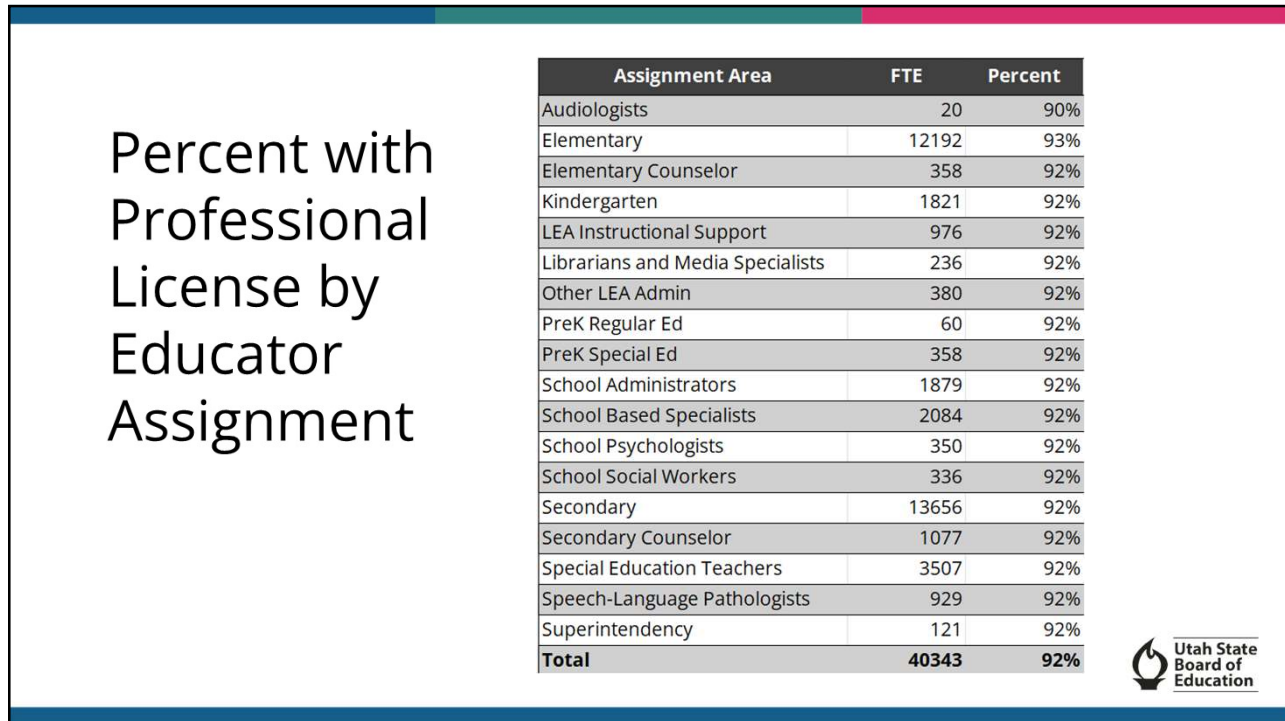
Percent with Professional License by Educator Assignment

| Assignment Area | FTE | Percent |
|---|---|---|
| Audiologists | 20 | 90% |
| Elementary | 12192 | 93% |
| Elementary Counselor | 358 | 92% |
| Kindergarten | 1821 | 92% |
| LEA Instructional Support | 976 | 92% |
| Librarians and Media Specialists | 236 | 92% |
| Other LEA Admin | 380 | 92% |
| PreK Regular Ed | 60 | 92% |
| PreK Special Ed | 358 | 92% |
| School Administrators | 1879 | 92% |
| School Based Specialists | 2084 | 92% |
| School Psychologists | 350 | 92% |
| School Social Workers | 336 | 92% |
| Secondary | 13656 | 92% |
| Secondary Counselor | 1077 | 92% |
| Special Education Teachers | 3507 | 92% |
| Speech-Language Pathologists | 929 | 92% |
| Superintendency | 121 | 92% |
| **Total** | **40343** | **92%** |

Utah State Board of Education